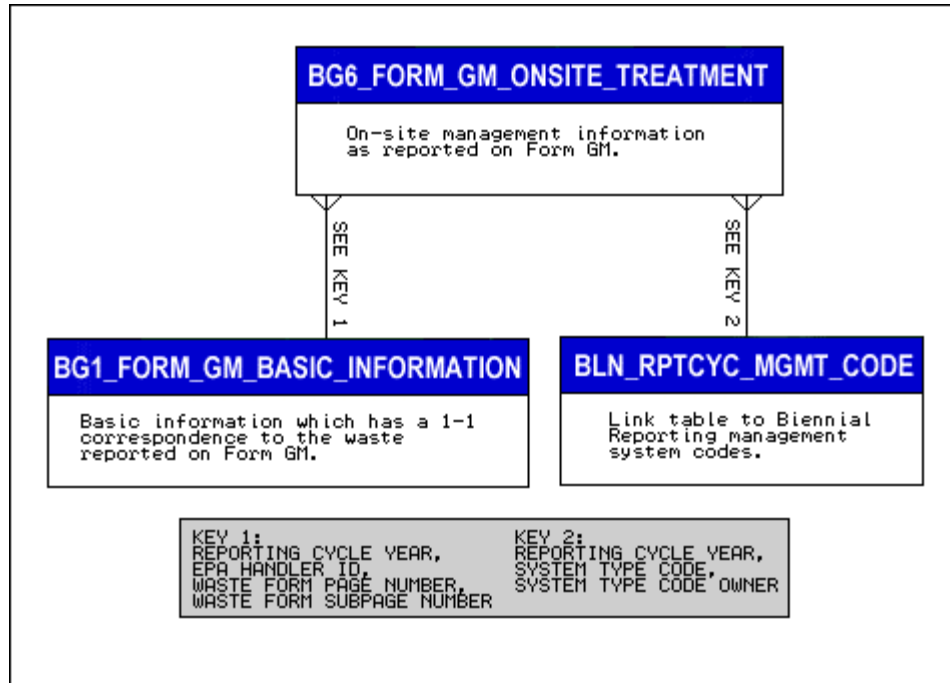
BG6_FORM_GM_ONSITE_TREATMENT

On-site management information as reported on Form GM.

SEE KEY 1

SEE KEY 2

BG1_FORM_GM_BASIC_INFORMATION

Basic information which has a 1-1 correspondence to the waste reported on Form GM.

BLN_RPTCYC_MGMT_CODE

Link table to Biennial Reporting management system codes.

KEY 1:
REPORTING CYCLE YEAR,
EPA HANDLER ID,
WASTE FORM PAGE NUMBER,
WASTE FORM SUBPAGE NUMBER

KEY 2:
REPORTING CYCLE YEAR,
SYSTEM TYPE CODE,
SYSTEM TYPE CODE OWNER